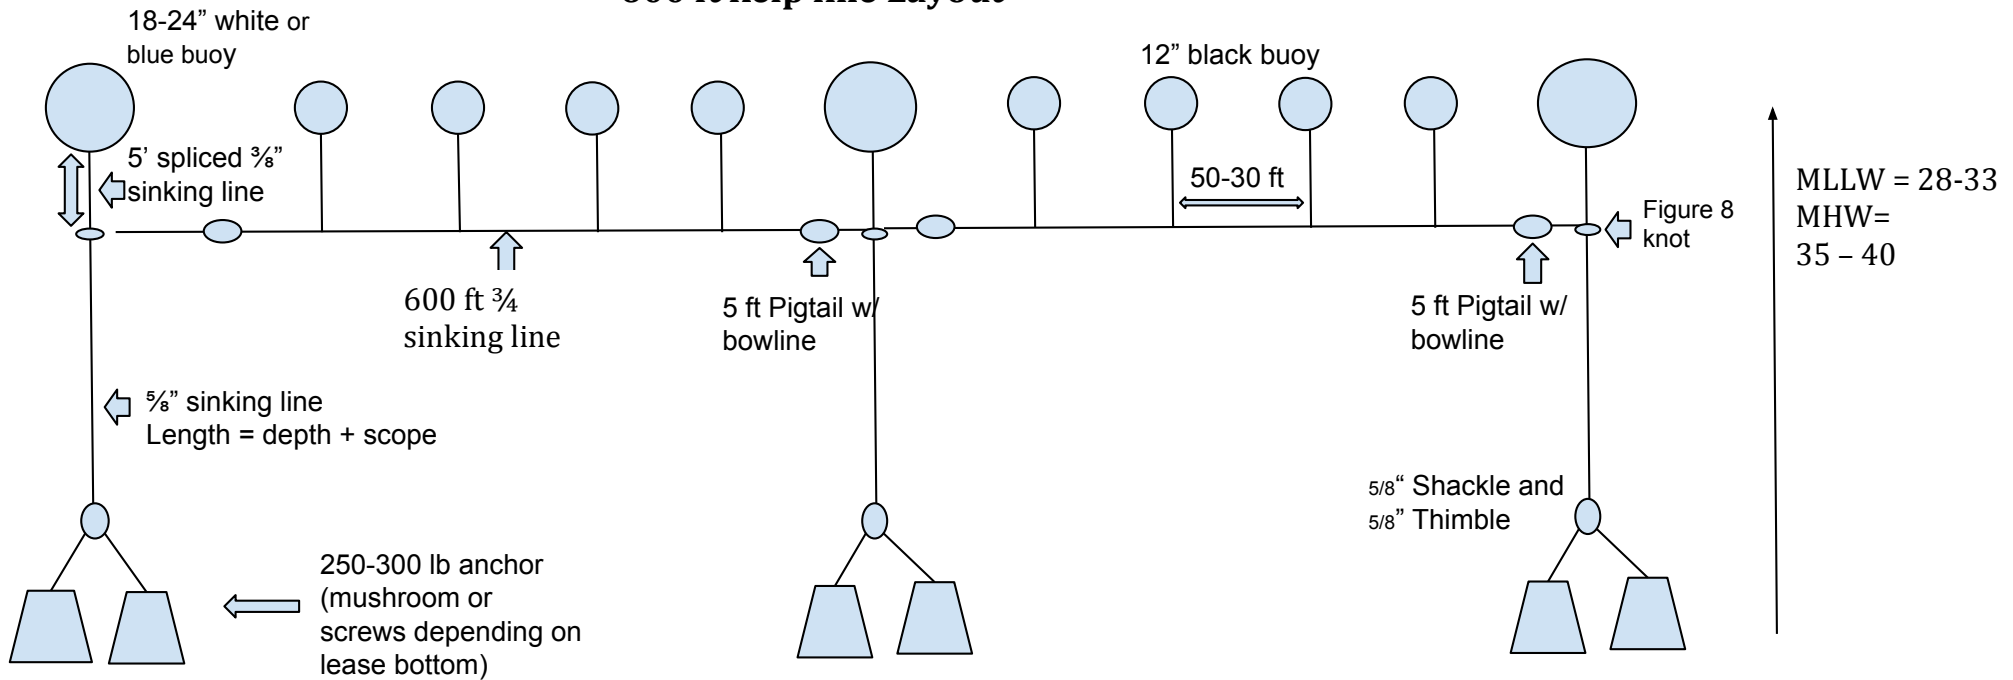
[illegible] kelp line Layout

18-24" white or blue buoy

12" black buoy

5' spliced ⅜" sinking line

50-30 ft

MLLW = 28-33
MHW= 35 – 40

Figure 8 knot

600 ft ¾ sinking line

5 ft Pigtail w/ bowline

5 ft Pigtail w/ bowline

⅝" sinking line
Length = depth + scope

5/8" Shackle and 5/8" Thimble

250-300 lb anchor (mushroom or screws depending on lease bottom)